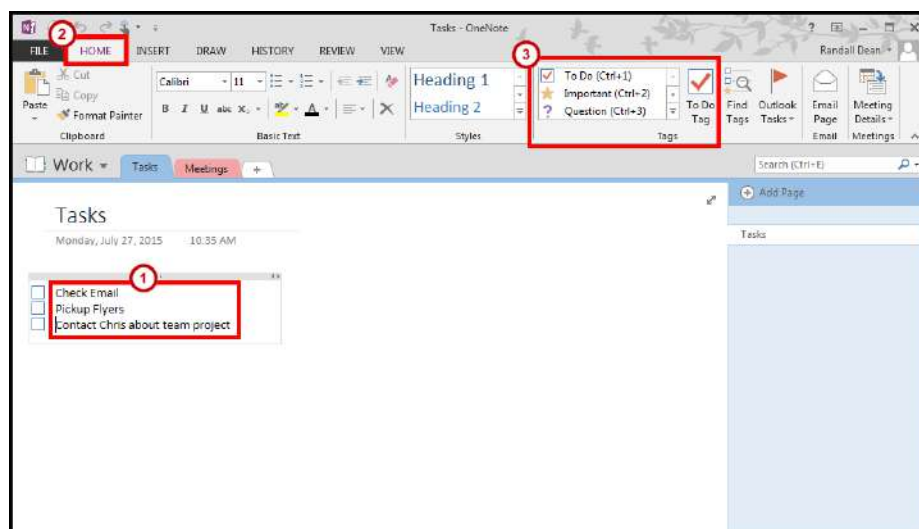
Tasks - OneNote

? – ☐ X

FILE HOME INSERT DRAW HISTORY REVIEW VIEW

Randall Dean

2

3

Paste Cut Copy Format Painter

Clipboard

Calibri 11

B I U abc $x_2$ A

Basic Text

Heading 1

Heading 2

Styles

To Do (Ctrl+1)

Important (Ctrl+2)

Question (Ctrl+3)

To Do Tag

Find Tags

Outlook Tasks

Tags

Email Page

Email

Meeting Details

Meetings

Work Tasks Meetings +

Search (Ctrl+E)

Add Page

Tasks

Tasks

Monday, July 27, 2015 10:35 AM

1

Check Email

Pickup Flyers

Contact Chris about team project